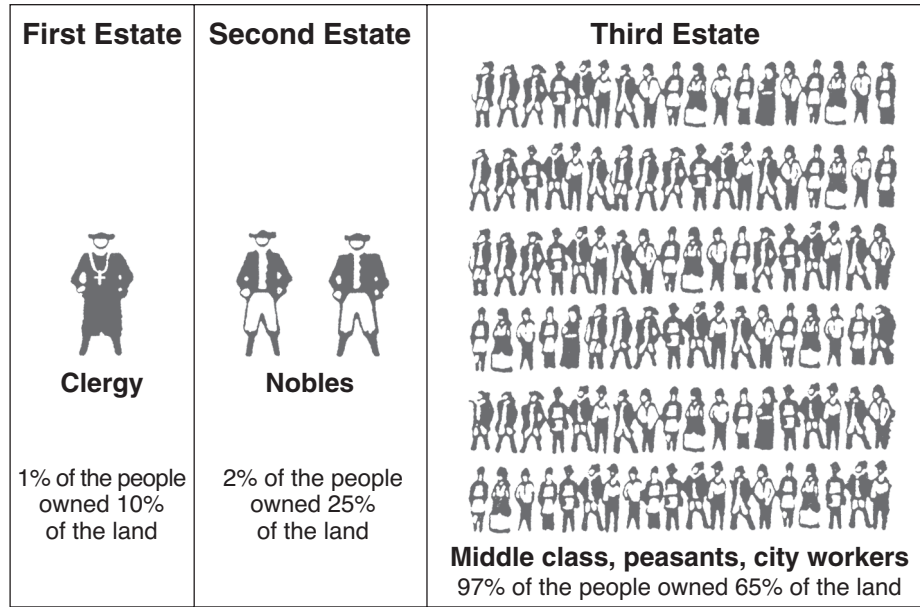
| First Estate | Second Estate | Third Estate |
|---|---|---|
| Clergy | Nobles | Middle class, peasants, city workers |
| 1% of the people owned 10% of the land | 2% of the people owned 25% of the land | 97% of the people owned 65% of the land |